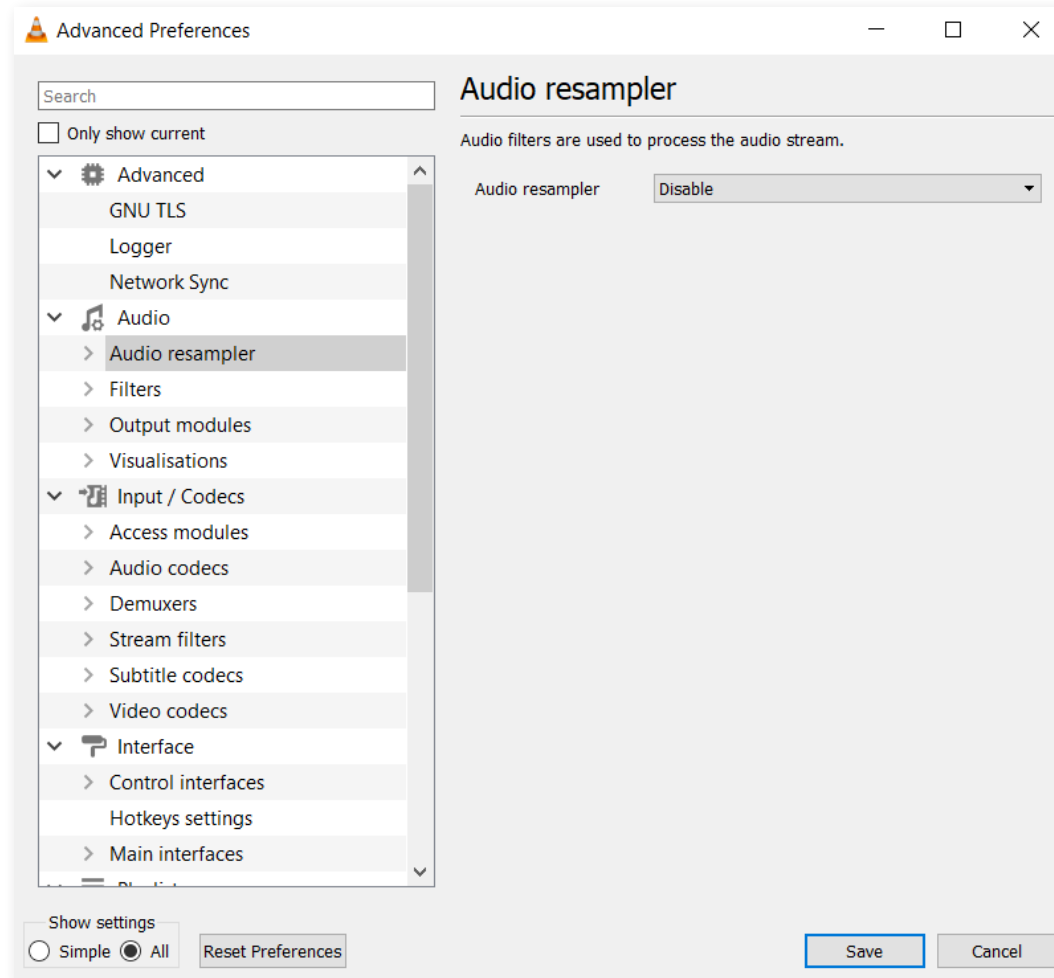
Advanced Preferences

Search

Only show current

Advanced
GNU TLS
Logger
Network Sync
Audio
Audio resampler
Filters
Output modules
Visualisations
Input / Codecs
Access modules
Audio codecs
Demuxers
Stream filters
Subtitle codecs
Video codecs
Interface
Control interfaces
Hotkeys settings
Main interfaces
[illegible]

Audio resampler

Audio filters are used to process the audio stream.

Audio resampler Disable

Show settings
Simple All
Reset Preferences

Save
Cancel